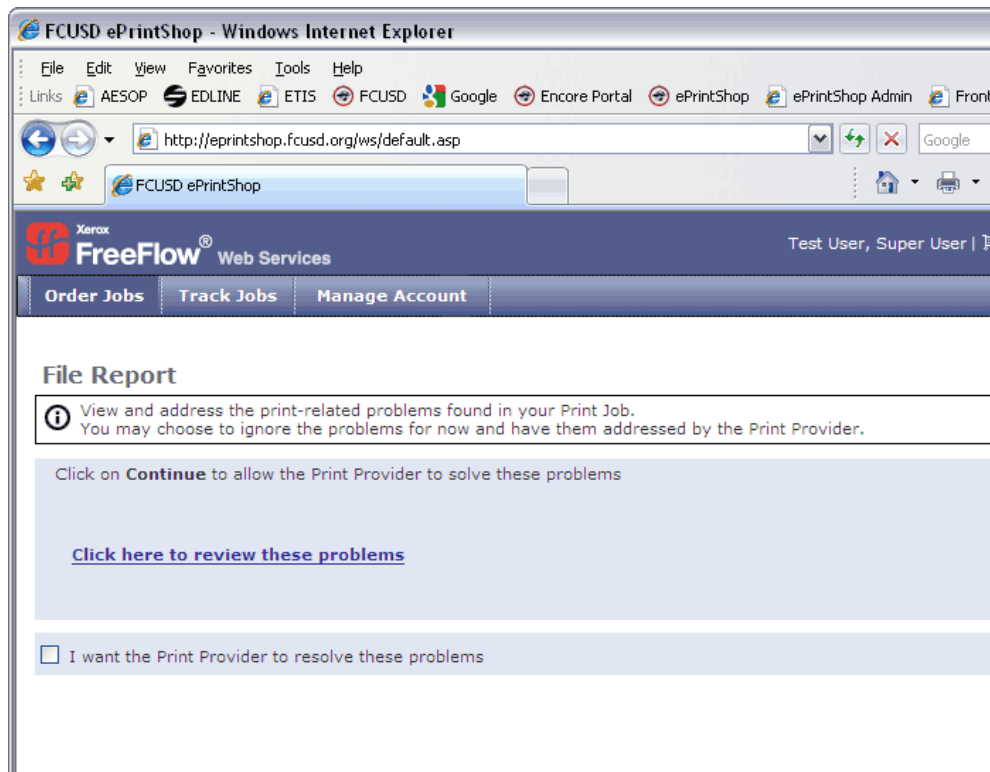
FCUSD ePrintShop - Windows Internet Explorer

File Edit View Favorites Tools Help

Links AESOP EDLINE ETIS FCUSD Google Encore Portal ePrintShop ePrintShop Admin Front

http://eprintshop.fcusd.org/ws/default.asp

Google

FCUSD ePrintShop

Xerox
FreeFlow® Web Services

Test User, Super User |

Order Jobs Track Jobs Manage Account

File Report

View and address the print-related problems found in your Print Job.
You may choose to ignore the problems for now and have them addressed by the Print Provider.

Click on **Continue** to allow the Print Provider to solve these problems

Click here to review these problems

I want the Print Provider to resolve these problems